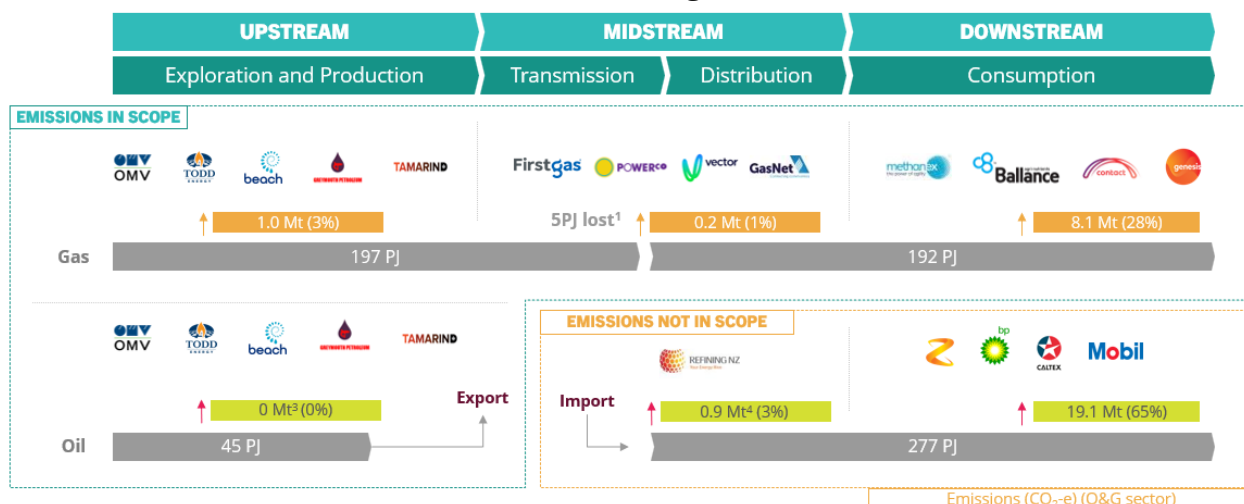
UPSTREAM

MIDSTREAM

DOWNSTREAM

Exploration and Production

Transmission

Distribution

Consumption

EMISSIONS IN SCOPE

OMV OMV

TODD ENERGY

beach

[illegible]

TAMARIND

Firstgas

POWERCO

vector

GasNet

methanex

Ballance

contact

genesis

1.0 Mt (3%)

5PJ lost$^1$

0.2 Mt (1%)

8.1 Mt (28%)

Gas

197 PJ

192 PJ

OMV OMV

TODD ENERGY

beach

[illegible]

TAMARIND

EMISSIONS NOT IN SCOPE

REFINING NZ

Z

bp

CALTEX

Mobil

0 Mt$^3$ (0%)

Export

Import

0.9 Mt$^4$ (3%)

19.1 Mt (65%)

Oil

45 PJ

277 PJ

Emissions ($CO_2$-e) (O&G sector)